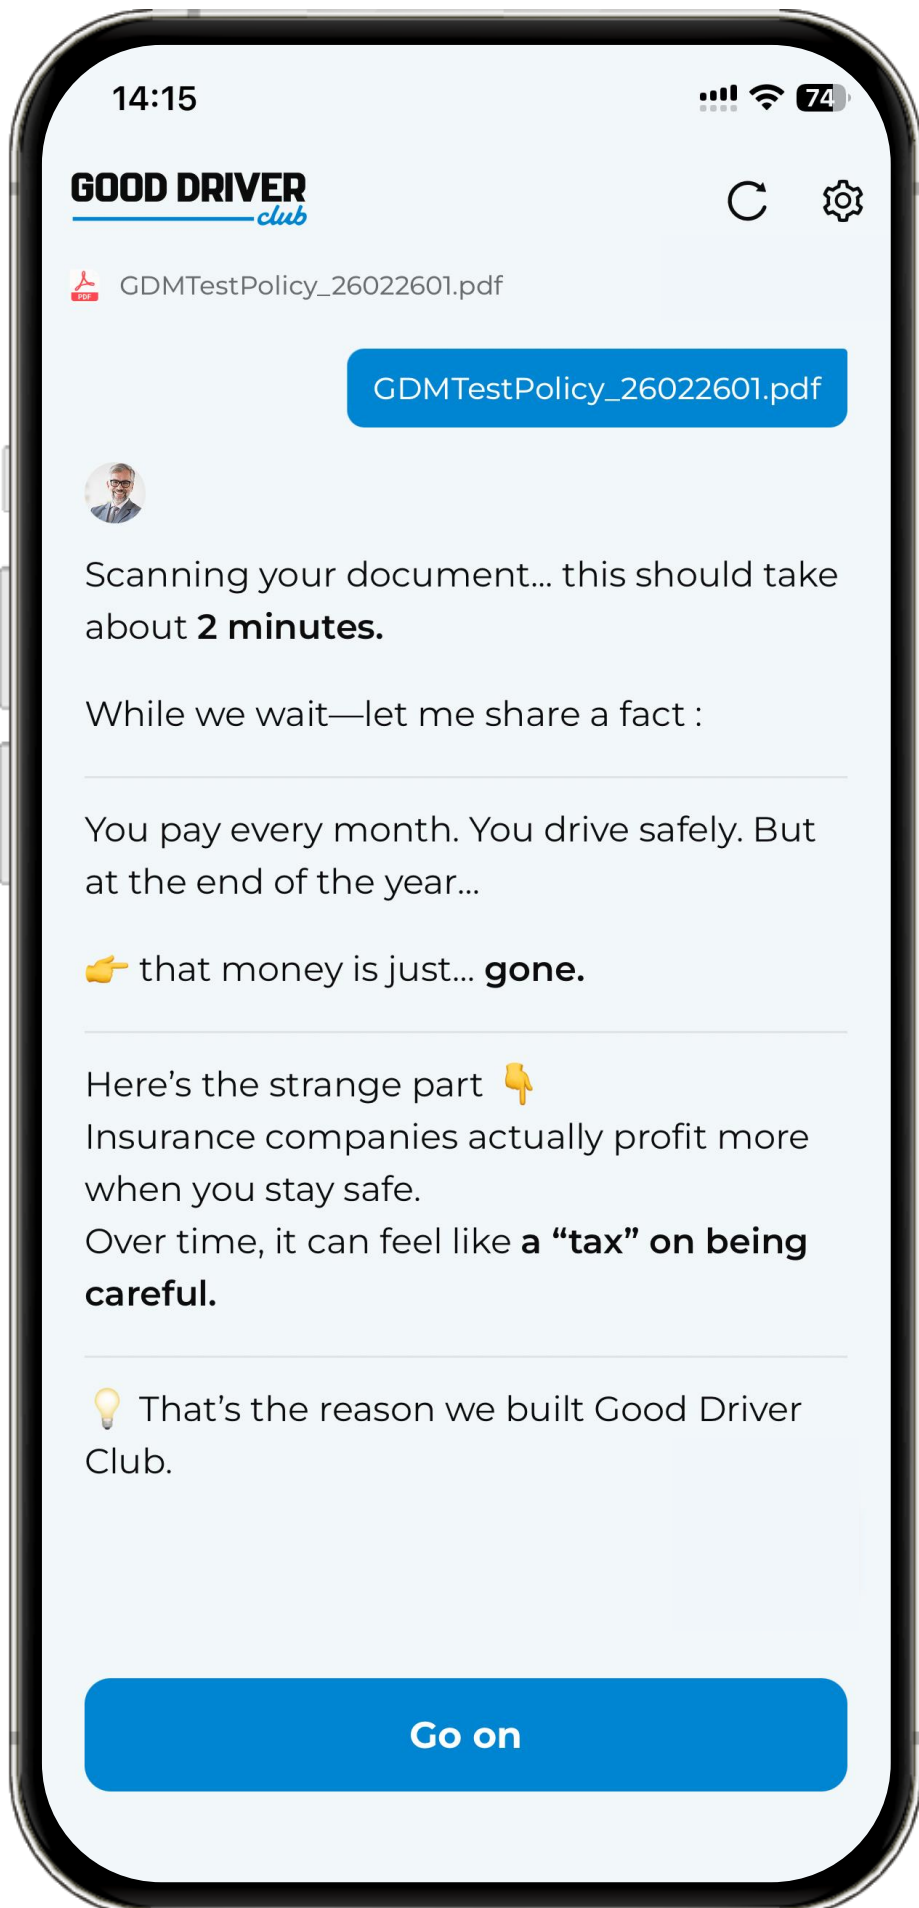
14:15

74

GOOD DRIVER club

PDF GDMTestPolicy_26022601.pdf

GDMTestPolicy_26022601.pdf

Scanning your document... this should take about **2 minutes.**

While we wait—let me share a fact :

You pay every month. You drive safely. But at the end of the year...

👉 that money is just... **gone.**

Here's the strange part 👇
Insurance companies actually profit more when you stay safe.
Over time, it can feel like **a "tax" on being careful.**

💡 That's the reason we built Good Driver Club.

Go on